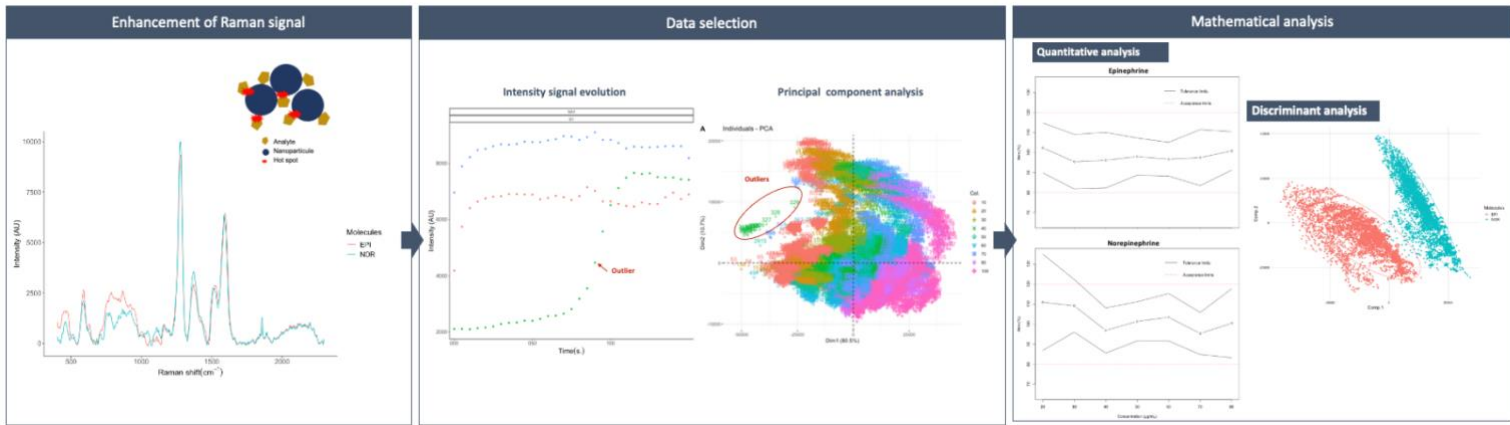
Enhancement of Raman signal

Analyte
Nanoparticule
Hot spot

10000
7500
5000
2500
0
Intensity (AU)
500
1000
1500
2000
Raman shift(cm$^{-1}$)

Molecules
EPI
NOR

Data selection

Intensity signal evolution

Intensity (AU)
Time(s.)
Outlier

Principal component analysis

A
Individuals - PCA
Outliers
Dim2 (10.7%)
Dim1 (80.5%)
Col.

Mathematical analysis

Quantitative analysis

Epinephrine

Norepinephrine

Concentration (µg/mL)

Discriminant analysis

Comp 2
Comp 1
Molecules
EPI
NOR